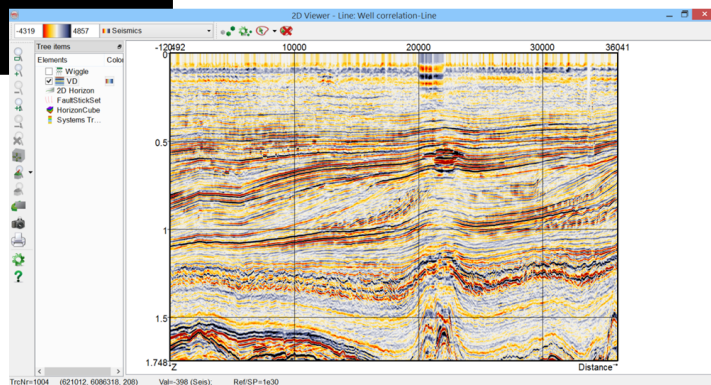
-4319 4857 Seismics

2D Viewer - Line: Well correlation-Line

Tree items

Elements Color

Wiggle

VD

2D Horizon

FaultStickSet

HorizonCube

Systems Tr...

-12092 10000 20000 30000 36041

0

0.5

1

1.5

1.748

Z

Distance

TrcNr=1004 (621012, 6086318, 208) Val=-398 (Seis); Ref/SP=1e30